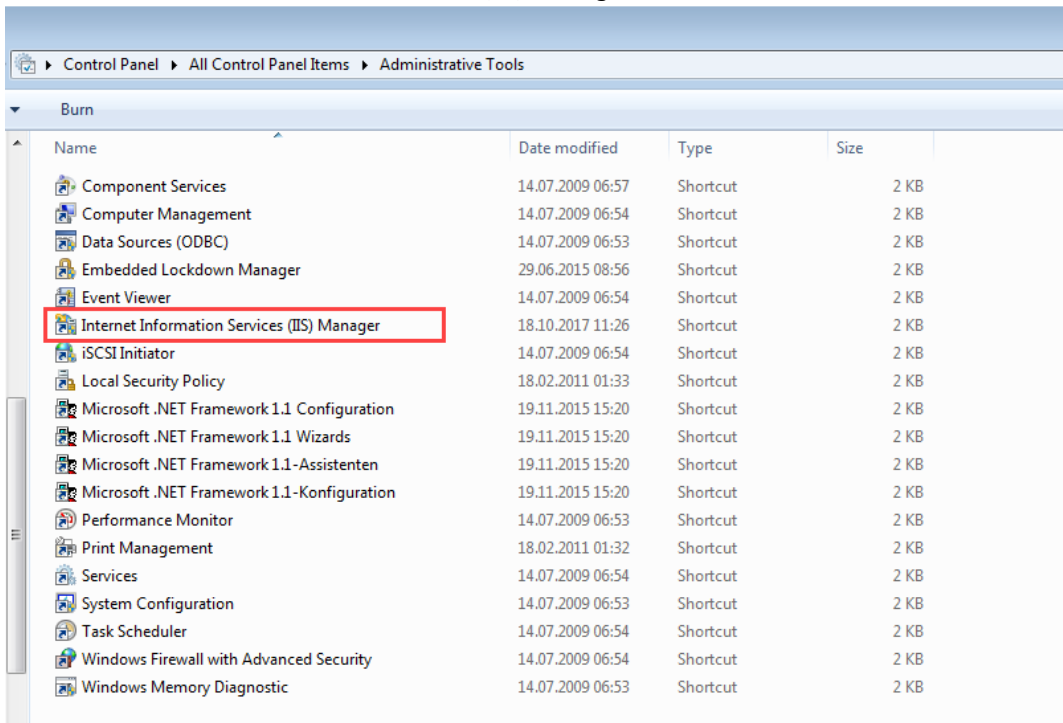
▸ Control Panel ▸ All Control Panel Items ▸ Administrative Tools

Burn

| Name | Date modified | Type | Size |
|---|---|---|---|
| Component Services | 14.07.2009 06:57 | Shortcut | 2 KB |
| Computer Management | 14.07.2009 06:54 | Shortcut | 2 KB |
| Data Sources (ODBC) | 14.07.2009 06:53 | Shortcut | 2 KB |
| Embedded Lockdown Manager | 29.06.2015 08:56 | Shortcut | 2 KB |
| Event Viewer | 14.07.2009 06:54 | Shortcut | 2 KB |
| Internet Information Services (IIS) Manager | 18.10.2017 11:26 | Shortcut | 2 KB |
| iSCSI Initiator | 14.07.2009 06:54 | Shortcut | 2 KB |
| Local Security Policy | 18.02.2011 01:33 | Shortcut | 2 KB |
| Microsoft .NET Framework 1.1 Configuration | 19.11.2015 15:20 | Shortcut | 2 KB |
| Microsoft .NET Framework 1.1 Wizards | 19.11.2015 15:20 | Shortcut | 2 KB |
| Microsoft .NET Framework 1.1-Assistenten | 19.11.2015 15:20 | Shortcut | 2 KB |
| Microsoft .NET Framework 1.1-Konfiguration | 19.11.2015 15:20 | Shortcut | 2 KB |
| Performance Monitor | 14.07.2009 06:53 | Shortcut | 2 KB |
| Print Management | 18.02.2011 01:32 | Shortcut | 2 KB |
| Services | 14.07.2009 06:54 | Shortcut | 2 KB |
| System Configuration | 14.07.2009 06:53 | Shortcut | 2 KB |
| Task Scheduler | 14.07.2009 06:54 | Shortcut | 2 KB |
| Windows Firewall with Advanced Security | 14.07.2009 06:54 | Shortcut | 2 KB |
| Windows Memory Diagnostic | 14.07.2009 06:53 | Shortcut | 2 KB |